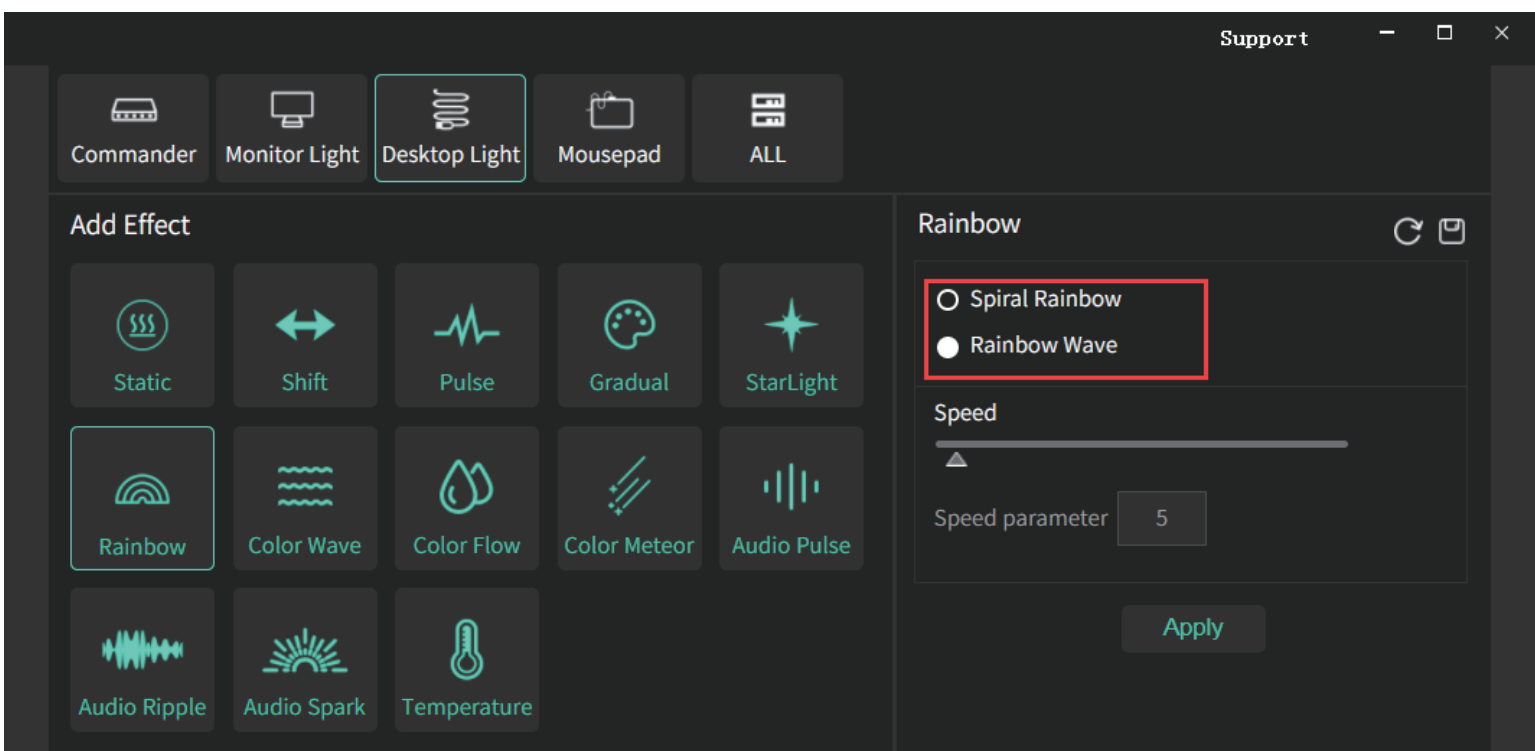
Support

Commander
Monitor Light
Desktop Light
Mousepad
ALL

Add Effect

Static
Shift
Pulse
Gradual
StarLight
Rainbow
Color Wave
Color Flow
Color Meteor
Audio Pulse
Audio Ripple
Audio Spark
Temperature

Rainbow

Spiral Rainbow
Rainbow Wave

Speed

Speed parameter 5

Apply